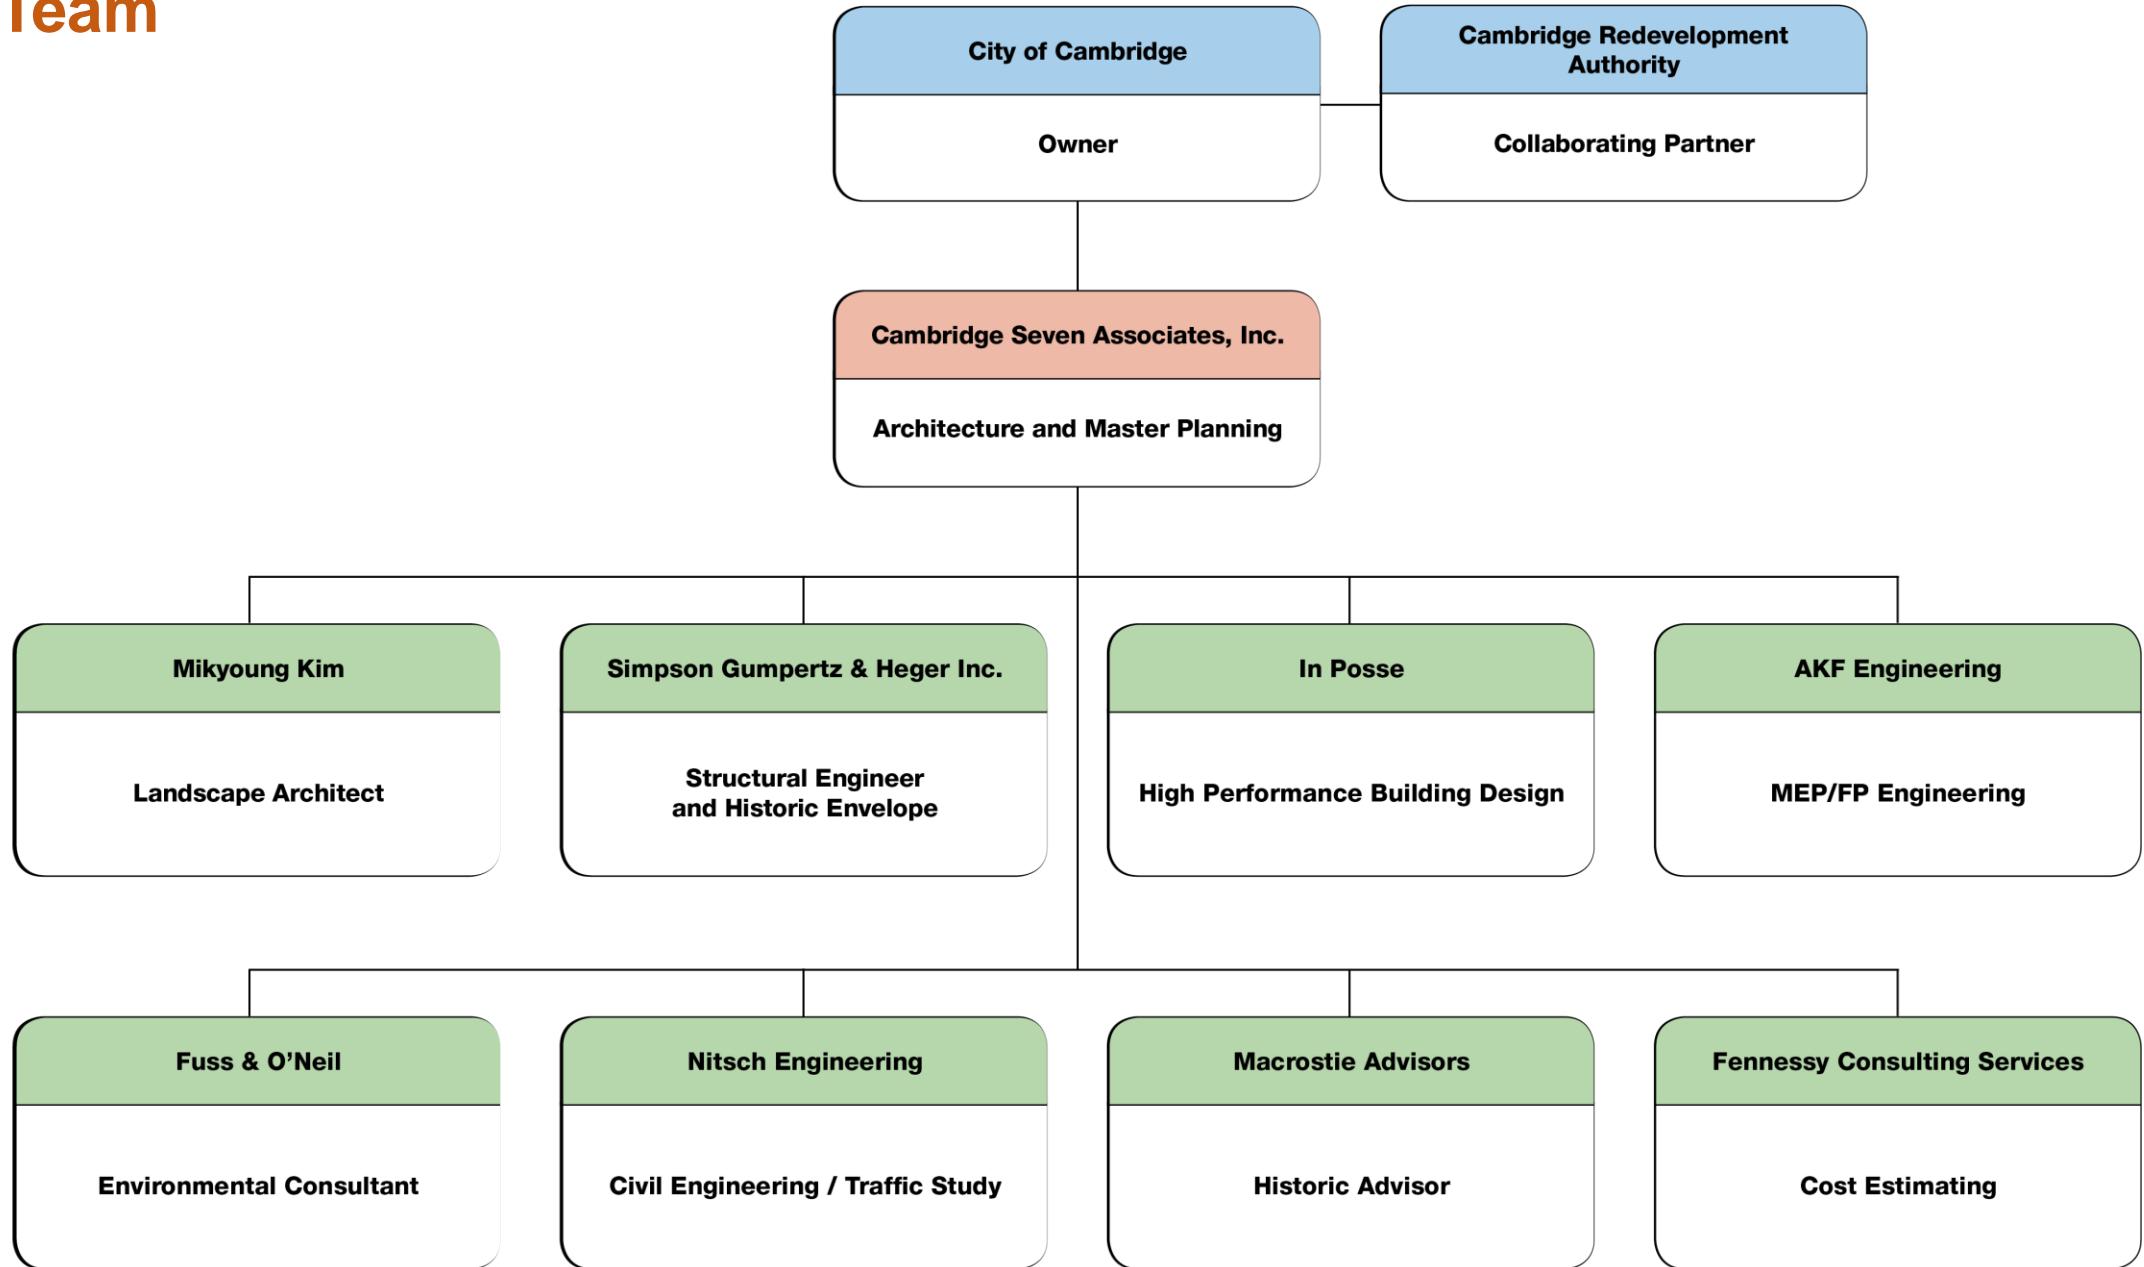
Team

City of Cambridge
Owner

Cambridge Redevelopment Authority
Collaborating Partner

Cambridge Seven Associates, Inc.
Architecture and Master Planning

Mikyoung Kim
Landscape Architect

Simpson Gumpertz & Heger Inc.
Structural Engineer and Historic Envelope

In Posse
High Performance Building Design

AKF Engineering
MEP/FP Engineering

Fuss & O'Neil
Environmental Consultant

Nitsch Engineering
Civil Engineering / Traffic Study

Macrostie Advisors
Historic Advisor

Fennessy Consulting Services
Cost Estimating